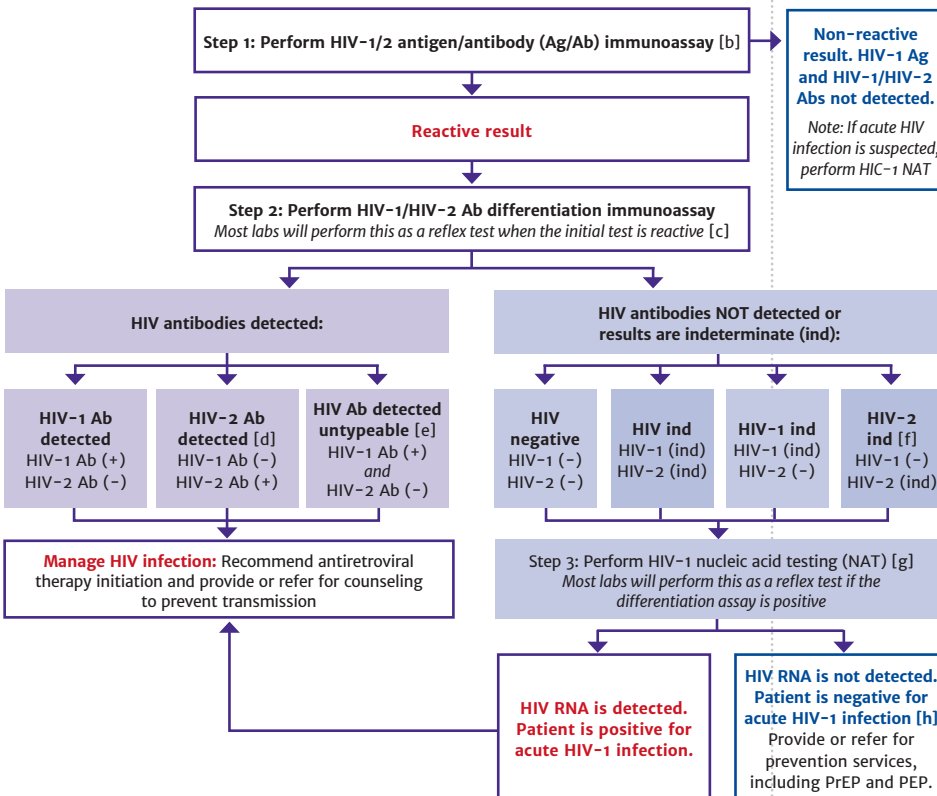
Step 1: Perform HIV-1/2 antigen/antibody (Ag/Ab) immunoassay [b]

Non-reactive result. HIV-1 Ag and HIV-1/HIV-2 Abs not detected.

Note: If acute HIV infection is suspected, perform HIC-1 NAT

Reactive result

Step 2: Perform HIV-1/HIV-2 Ab differentiation immunoassay
Most labs will perform this as a reflex test when the initial test is reactive [c]

HIV antibodies detected:

HIV antibodies NOT detected or results are indeterminate (ind):

HIV-1 Ab detected
HIV-1 Ab (+)
HIV-2 Ab (–)

HIV-2 Ab detected [d]
HIV-1 Ab (–)
HIV-2 Ab (+)

HIV Ab detected untypeable [e]
HIV-1 Ab (+)
and
HIV-2 Ab (–)

HIV negative
HIV-1 (–)
HIV-2 (–)

HIV ind
HIV-1 (ind)
HIV-2 (ind)

HIV-1 ind
HIV-1 (ind)
HIV-2 (–)

HIV-2 ind [f]
HIV-1 (–)
HIV-2 (ind)

Manage HIV infection: Recommend antiretroviral therapy initiation and provide or refer for counseling to prevent transmission

Step 3: Perform HIV-1 nucleic acid testing (NAT) [g]
Most labs will perform this as a reflex test if the differentiation assay is positive

HIV RNA is detected. Patient is positive for acute HIV-1 infection.

HIV RNA is not detected. Patient is negative for acute HIV-1 infection [h]
Provide or refer for prevention services, including PrEP and PEP.